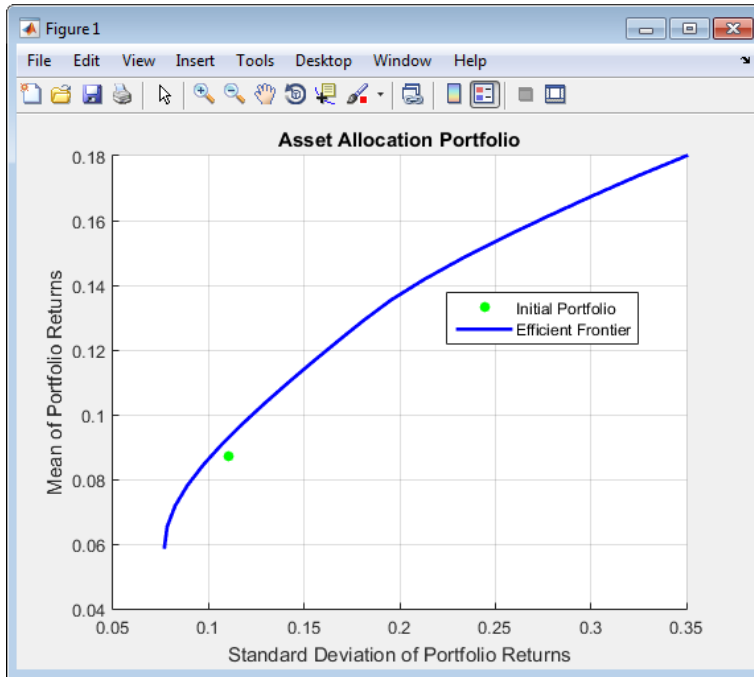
Figure 1

File Edit View Insert Tools Desktop Window Help

Asset Allocation Portfolio

Initial Portfolio
Efficient Frontier

Mean of Portfolio Returns

0.18
0.16
0.14
0.12
0.1
0.08
0.06
0.04

0.05 0.1 0.15 0.2 0.25 0.3 0.35

Standard Deviation of Portfolio Returns